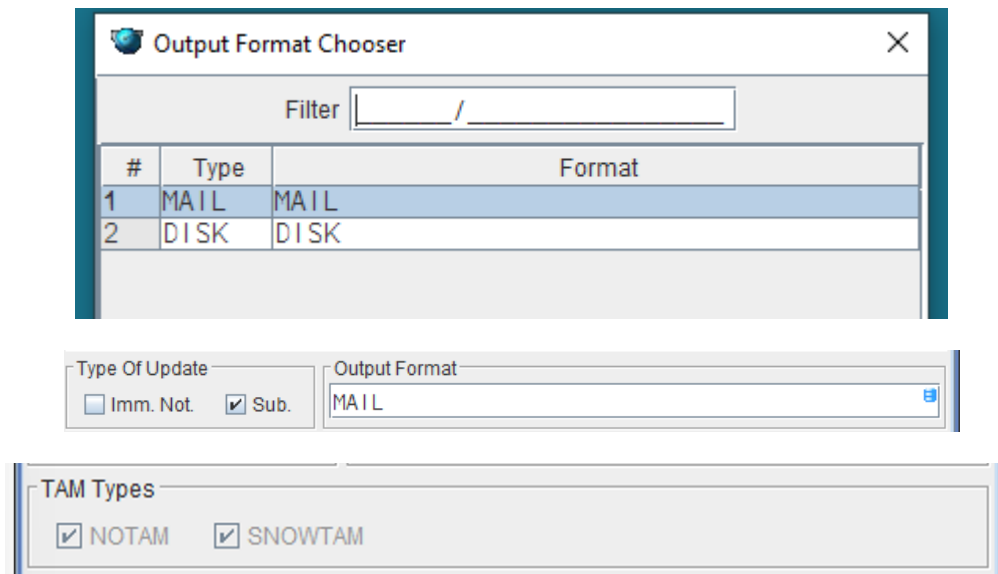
Output Format Chooser

Filter ______/____________________

| # | Type | Format |
|---|---|---|
| 1 | MAIL | MAIL |
| 2 | DISK | DISK |

Type Of Update
Imm. Not. Sub.

Output Format
MAIL

TAM Types
NOTAM SNOWTAM